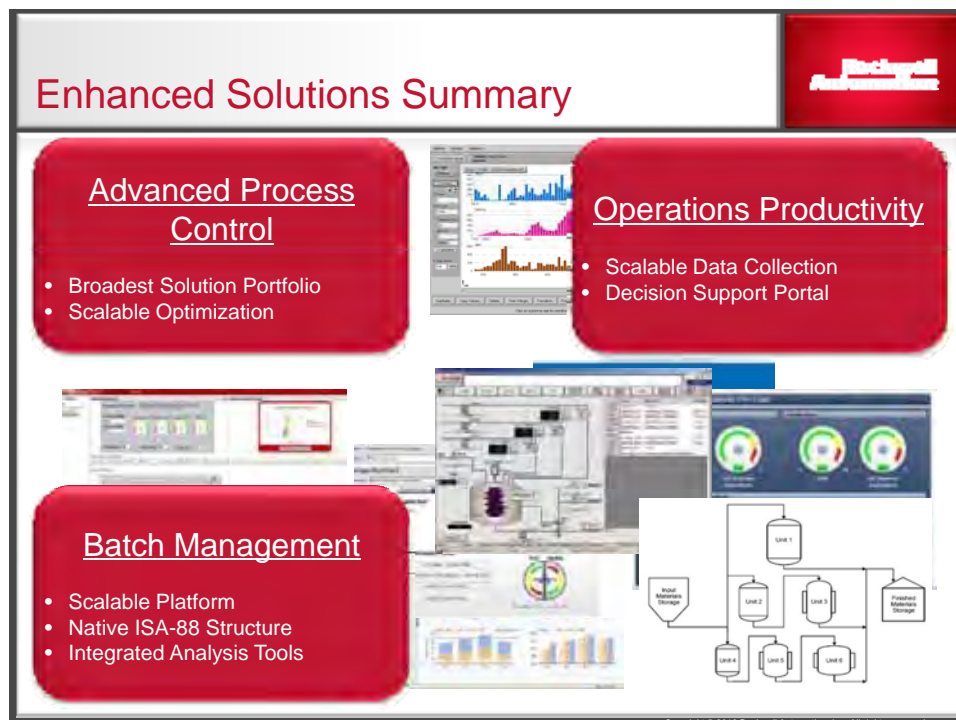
Enhanced Solutions Summary

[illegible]

Advanced Process Control

- Broadest Solution Portfolio
- Scalable Optimization

Operations Productivity

- Scalable Data Collection
- Decision Support Portal

Batch Management

- Scalable Platform
- Native ISA-88 Structure
- Integrated Analysis Tools

Unit 1

Input Materials Storage

Unit 2

Unit 3

Finished Materials Storage

Unit 4

Unit 5

Unit 6